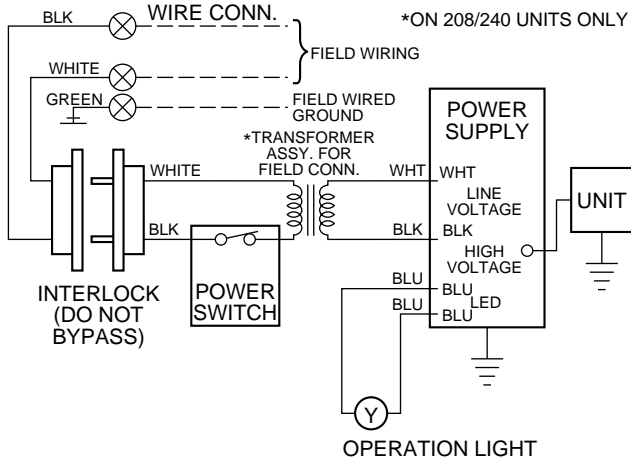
BLK
WIRE CONN.
*ON 208/240 UNITS ONLY
FIELD WIRING
WHITE
GREEN
FIELD WIRED GROUND
POWER SUPPLY
*TRANSFORMER ASSY. FOR FIELD CONN.
WHITE
WHT
WHT
LINE VOLTAGE
UNIT
BLK
BLK
BLK
HIGH VOLTAGE
BLU
BLU
BLU
BLU
LED
INTERLOCK (DO NOT BYPASS)
POWER SWITCH
Y
OPERATION LIGHT